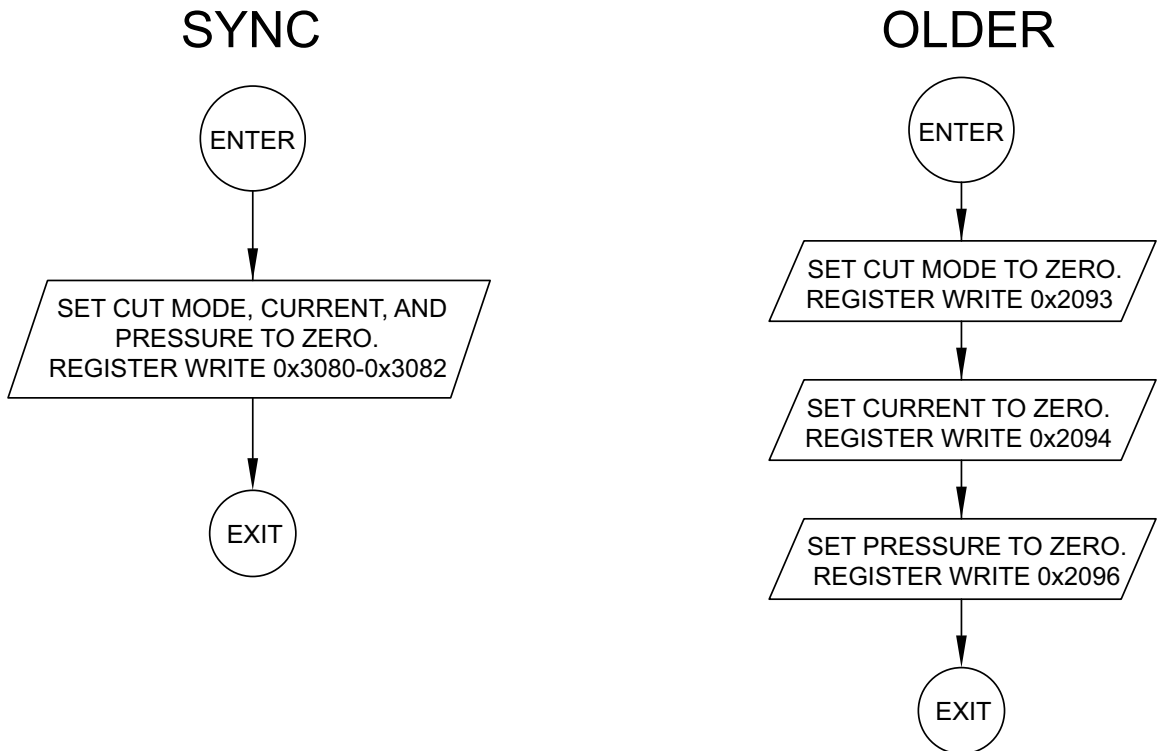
SYNC

ENTER

SET CUT MODE, CURRENT, AND PRESSURE TO ZERO.
REGISTER WRITE 0x3080-0x3082

EXIT

OLDER

ENTER

SET CUT MODE TO ZERO.
REGISTER WRITE 0x2093

SET CURRENT TO ZERO.
REGISTER WRITE 0x2094

SET PRESSURE TO ZERO.
REGISTER WRITE 0x2096

EXIT